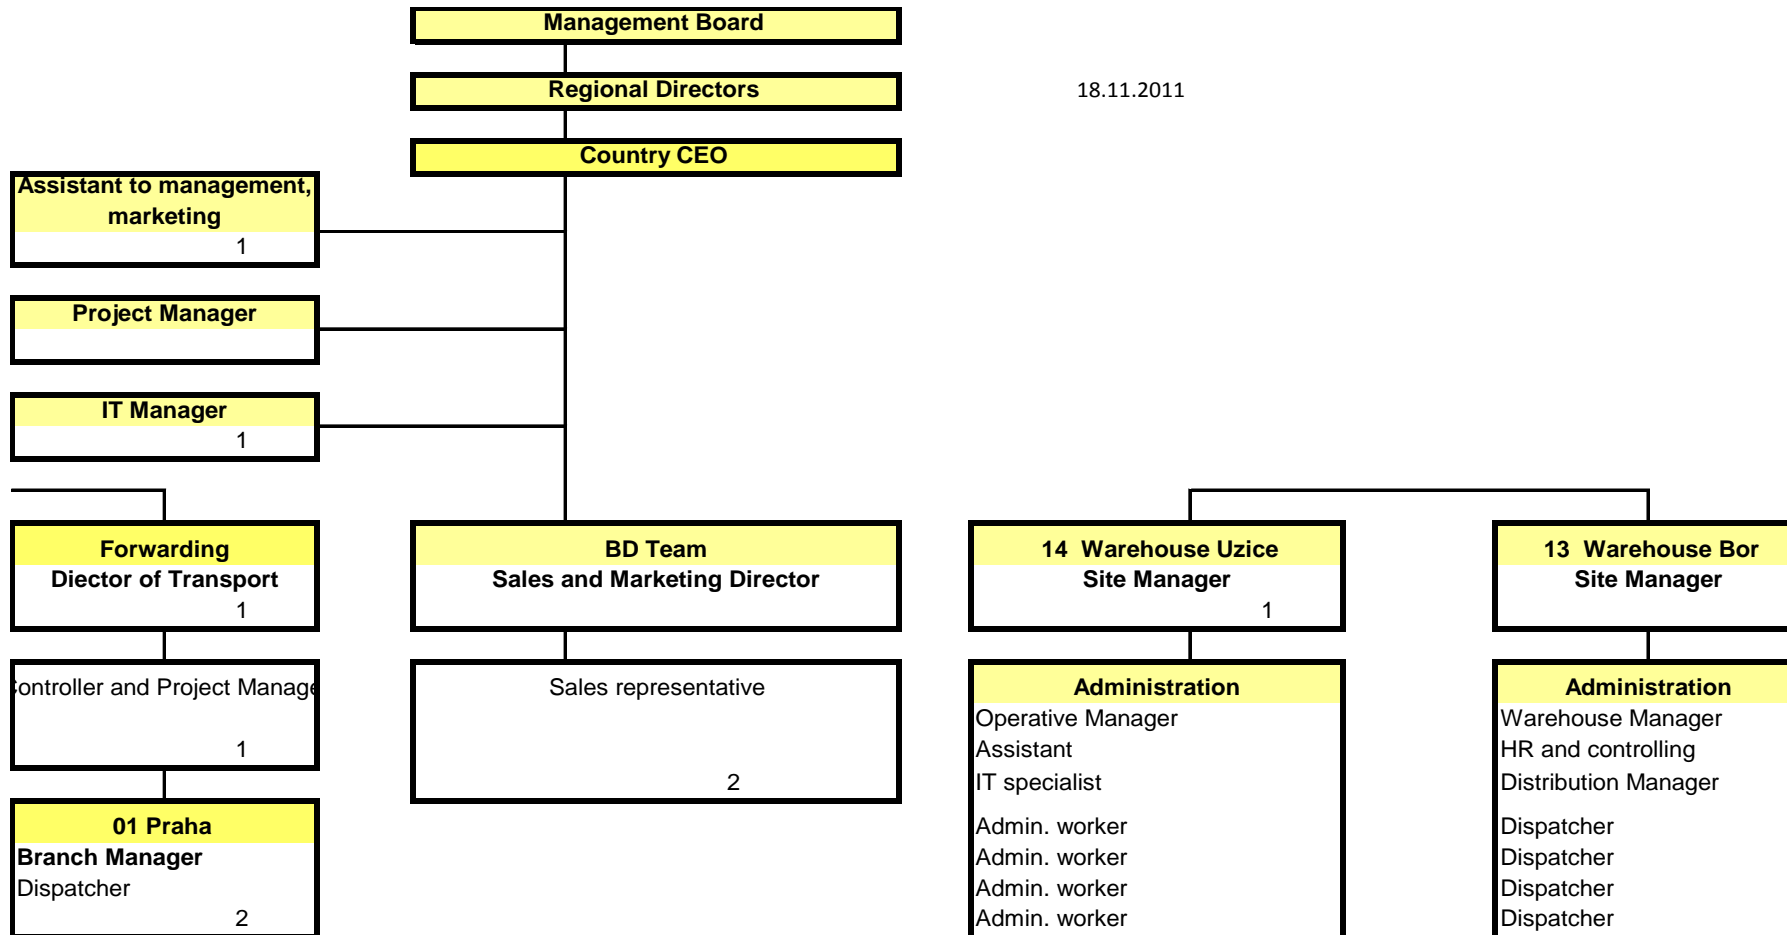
Management Board

Regional Directors

18.11.2011

Country CEO

Assistant to management, marketing
1

Project Manager

IT Manager
1

Forwarding
Diector of Transport
1

ontroller and Project Manage
1

01 Praha
Branch Manager
Dispatcher
2

BD Team
Sales and Marketing Director

Sales representative
2

14 Warehouse Uzice
Site Manager
1

Administration
Operative Manager
Assistant
IT specialist
Admin. worker
Admin. worker
Admin. worker
Admin. worker

13 Warehouse Bor
Site Manager

Administration
Warehouse Manager
HR and controlling
Distribution Manager
Dispatcher
Dispatcher
Dispatcher
Dispatcher